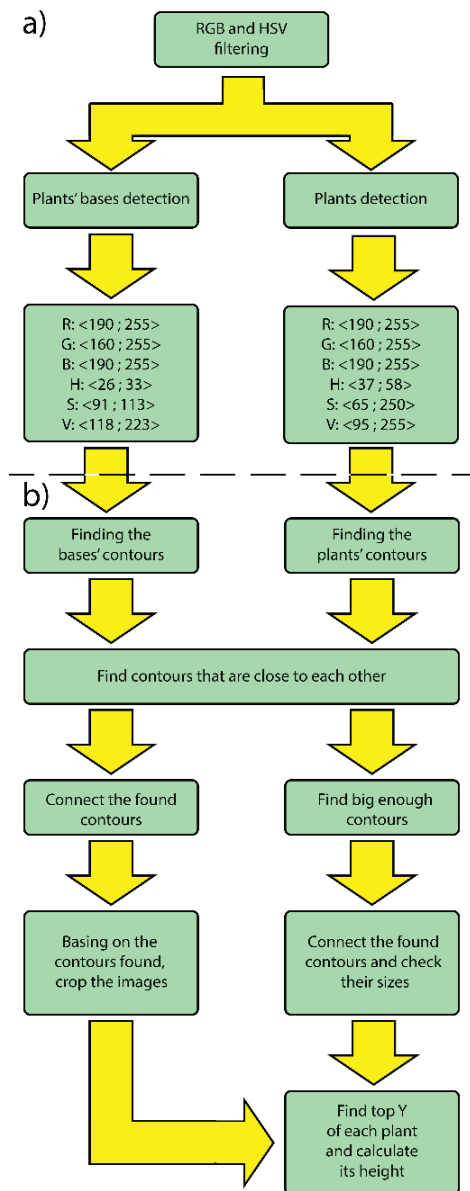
a)

RGB and HSV filtering

Plants' bases detection

Plants detection

R: <190 ; 255>
G: <160 ; 255>
B: <190 ; 255>
H: <26 ; 33>
S: <91 ; 113>
V: <118 ; 223>

R: <190 ; 255>
G: <160 ; 255>
B: <190 ; 255>
H: <37 ; 58>
S: <65 ; 250>
V: <95 ; 255>

b)

Finding the bases' contours

Finding the plants' contours

Find contours that are close to each other

Connect the found contours

Find big enough contours

Basing on the contours found, crop the images

Connect the found contours and check their sizes

Find top Y of each plant and calculate its height